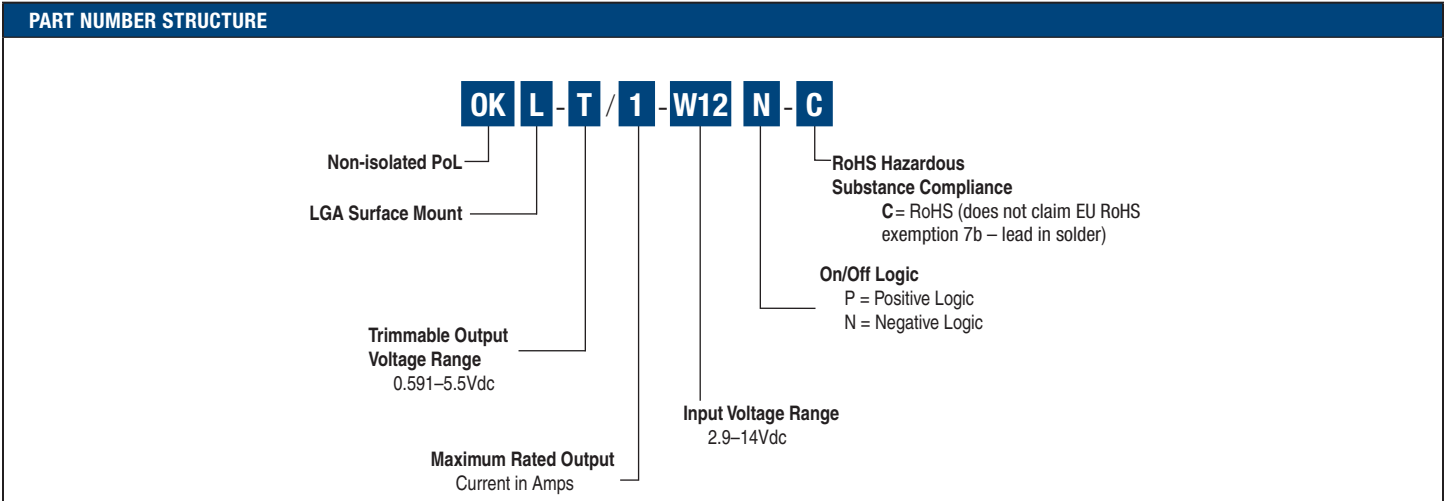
PART NUMBER STRUCTURE

OK L - T / 1 - W12 N - C

Non-isolated PoL

LGA Surface Mount

Trimmable Output Voltage Range
0.591–5.5Vdc

Maximum Rated Output
Current in Amps

Input Voltage Range
2.9–14Vdc

On/Off Logic
P = Positive Logic
N = Negative Logic

RoHS Hazardous Substance Compliance
C = RoHS (does not claim EU RoHS exemption 7b – lead in solder)